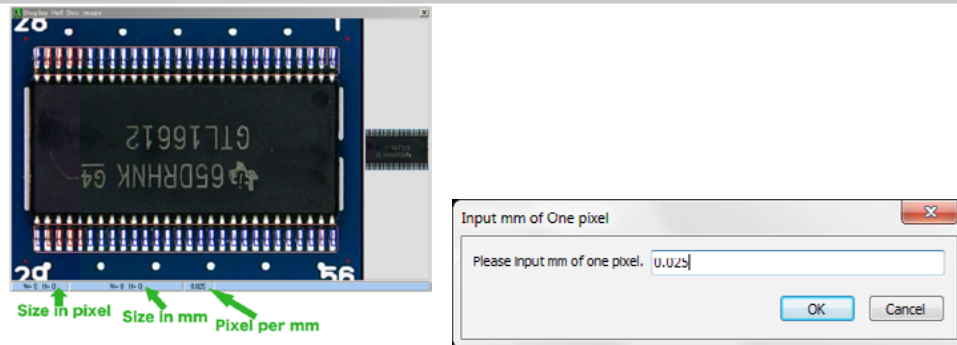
Display Ref Dev Image

28

1

GTL16612

65DRHNK G4

29

56

W= 0 H= 0

W= 0 H= 0

0.025

Size in pixel

Size in mm

Pixel per mm

Input mm of One pixel

Please input mm of one pixel. 0.025

OK

Cancel